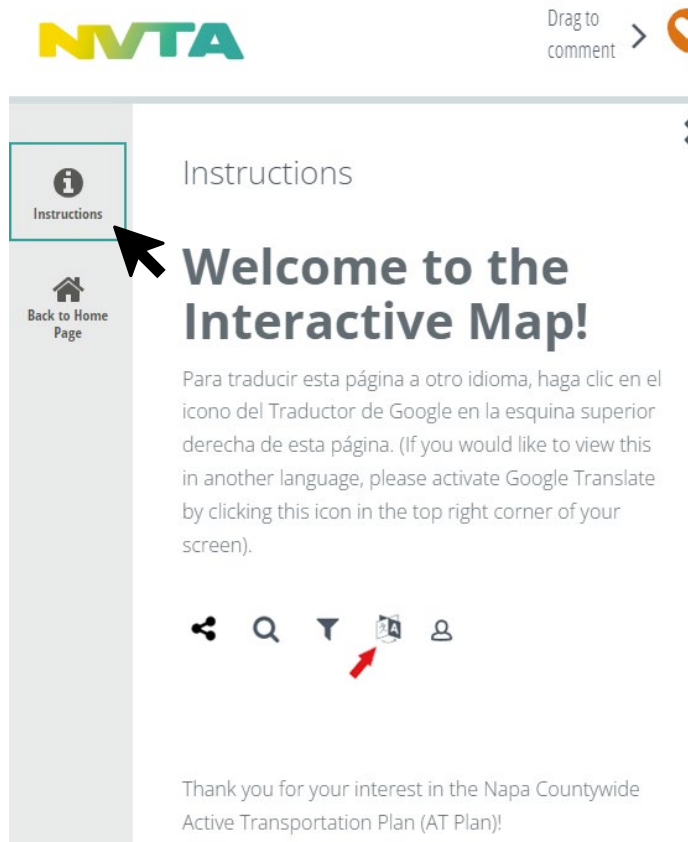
NVTA

Drag to comment >

Instructions

Back to Home Page

Instructions

Welcome to the Interactive Map!

Para traducir esta página a otro idioma, haga clic en el icono del Traductor de Google en la esquina superior derecha de esta página. (If you would like to view this in another language, please activate Google Translate by clicking this icon in the top right corner of your screen).

Thank you for your interest in the Napa Countywide Active Transportation Plan (AT Plan)!